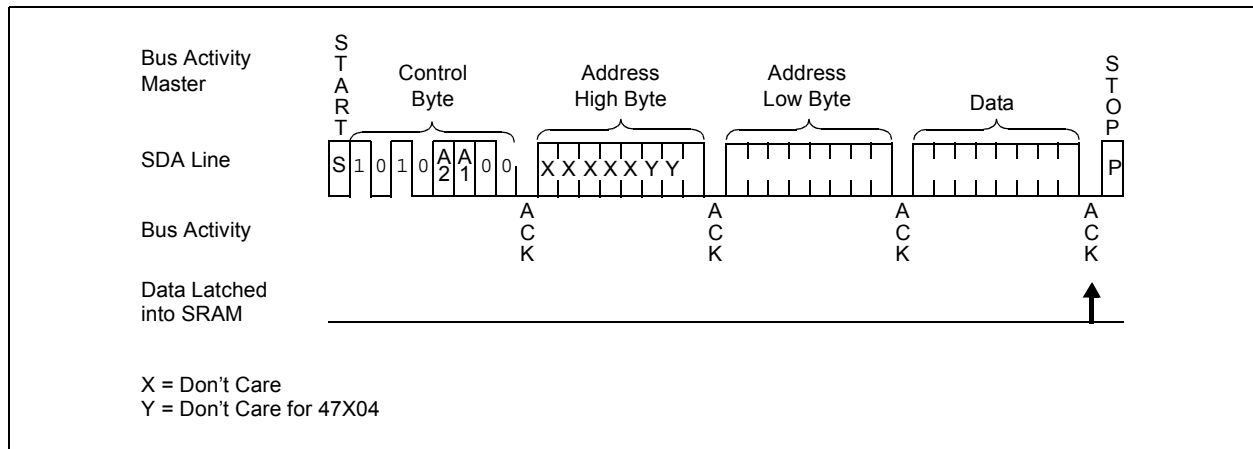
Bus Activity Master

S T A R T

Control Byte

Address High Byte

Address Low Byte

Data

S T O P

SDA Line

S 1 0 1 0 A2 A1 0 0

X X X X X X Y Y

P

Bus Activity

A C K

A C K

A C K

A C K

Data Latched into SRAM

X = Don't Care
Y = Don't Care for 47X04